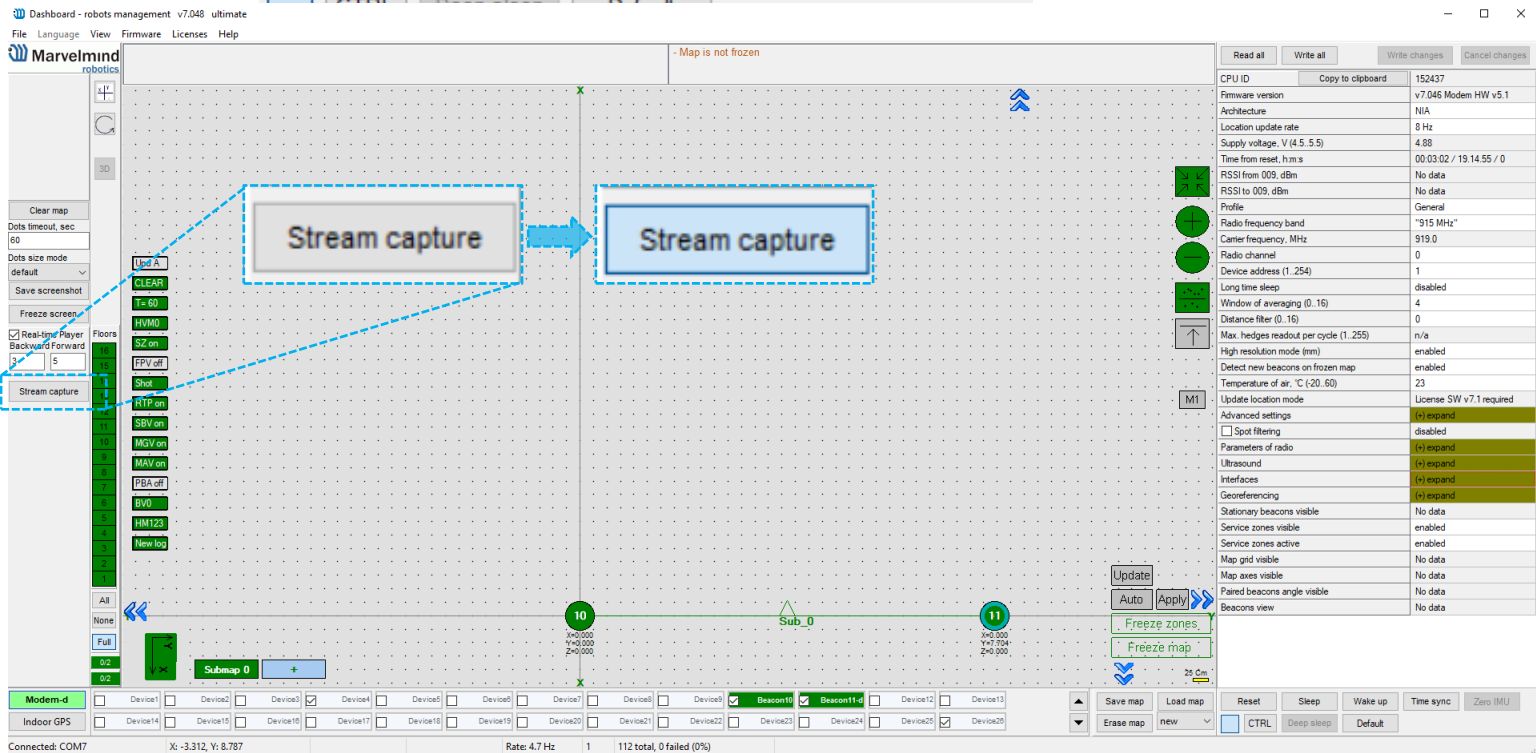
Dashboard - robots management v7.048 ultimate

File Language View Firmware Licenses Help

Marvelmind robotics

- Map is not frozen

Clear map
Dots timeout, sec
60
Dots size mode
default
Save screenshot
Freeze screen
Real-time Player
Backward Forward
3 5
Stream capture

Floors
16
15
11
10
9
8
7
6
5
4
3
2
1
All
None
Full
0/2
0/2

Upd A
CLEAR
T= 60
HVM0
SZ on
FPV off
Shot
RTP on
SBV on
MGV on
MAV on
PBA off
BV0
HM123
New log

Stream capture
Stream capture

M1

10
X=0.000
Y=0.000
Z=0.000

Sub_0

11
X=0.000
Y=7.704
Z=0.000

Update
Auto Apply
Freeze zones
Freeze map
25 Cm

Submap 0 +

Read all | Write all | Write changes | Cancel changes

| CPU ID | Copy to clipboard | 152437 |
|---|---|---|
| Firmware version | | v7.046 Modem HW v5.1 |
| Architecture | | NIA |
| Location update rate | | 8 Hz |
| Supply voltage, V (4.5..5.5) | | 4.88 |
| Time from reset, h:m:s | | 00:03:02 / 19.14.55 / 0 |
| RSSI from 009, dBm | | No data |
| RSSI to 009, dBm | | No data |
| Profile | | General |
| Radio frequency band | | "915 MHz" |
| Carrier frequency, MHz | | 919.0 |
| Radio channel | | 0 |
| Device address (1..254) | | 1 |
| Long time sleep | | disabled |
| Window of averaging (0..16) | | 4 |
| Distance filter (0..16) | | 0 |
| Max. hedges readout per cycle (1..255) | | n/a |
| High resolution mode (mm) | | enabled |
| Detect new beacons on frozen map | | enabled |
| Temperature of air, °C (-20..60) | | 23 |
| Update location mode | | License SW v7.1 required |
| Advanced settings | | (+) expand |
| Spot filtering | | disabled |
| Parameters of radio | | (+) expand |
| Ultrasound | | (+) expand |
| Interfaces | | (+) expand |
| Georeferencing | | (+) expand |
| Stationary beacons visible | | No data |
| Service zones visible | | enabled |
| Service zones active | | enabled |
| Map grid visible | | No data |
| Map axes visible | | No data |
| Paired beacons angle visible | | No data |
| Beacons view | | No data |

Modem-d
Indoor GPS
Device1 Device2 Device3 Device4 Device5 Device6 Device7 Device8 Device9 Beacon10 Beacon11-d Device12 Device13
Device14 Device15 Device16 Device17 Device18 Device19 Device20 Device21 Device22 Device23 Device24 Device25 Device26
Save map | Load map
Erase map | new
Reset | Sleep | Wake up | Time sync | Zero IMU
CTRL | Deep sleep | Default

Connected: COM7 | X: -3.312, Y: 8.787 | Rate: 4.7 Hz | 1 | 112 total, 0 failed (0%)